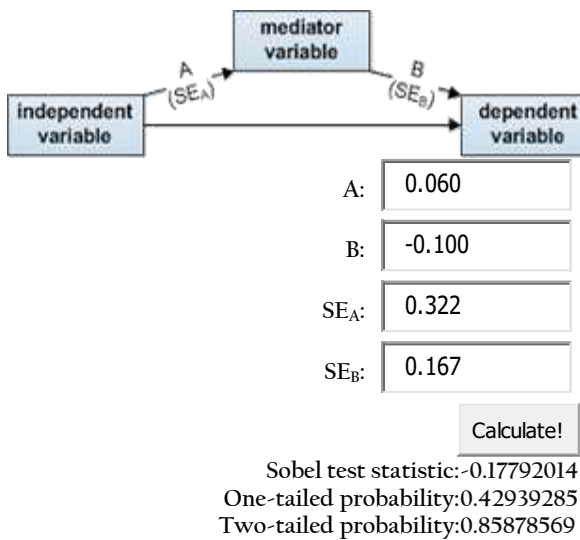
mediator variable

A $(SE_A)$

B $(SE_B)$

independent variable

dependent variable

A: 0.060

B: -0.100

$SE_A$: 0.322

$SE_B$: 0.167

Calculate!

Sobel test statistic:-0.17792014
One-tailed probability:0.42939285
Two-tailed probability:0.85878569